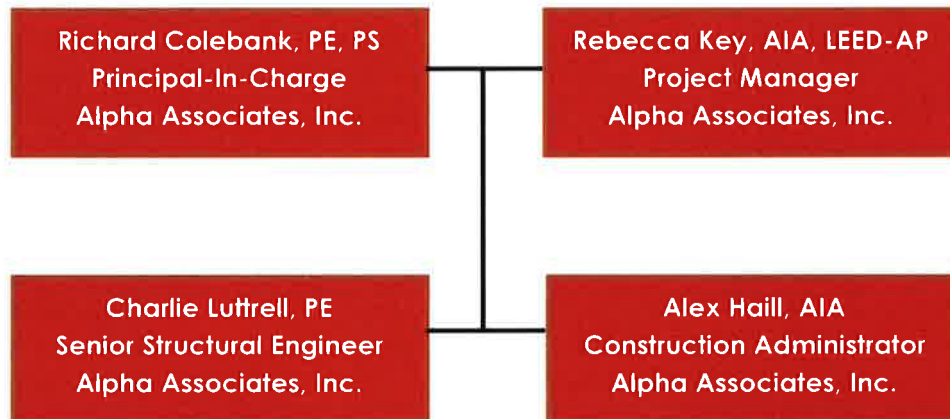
Richard Colebank, PE, PS
Principal-In-Charge
Alpha Associates, Inc.

Rebecca Key, AIA, LEED-AP
Project Manager
Alpha Associates, Inc.

Charlie Luttrell, PE
Senior Structural Engineer
Alpha Associates, Inc.

Alex Haill, AIA
Construction Administrator
Alpha Associates, Inc.